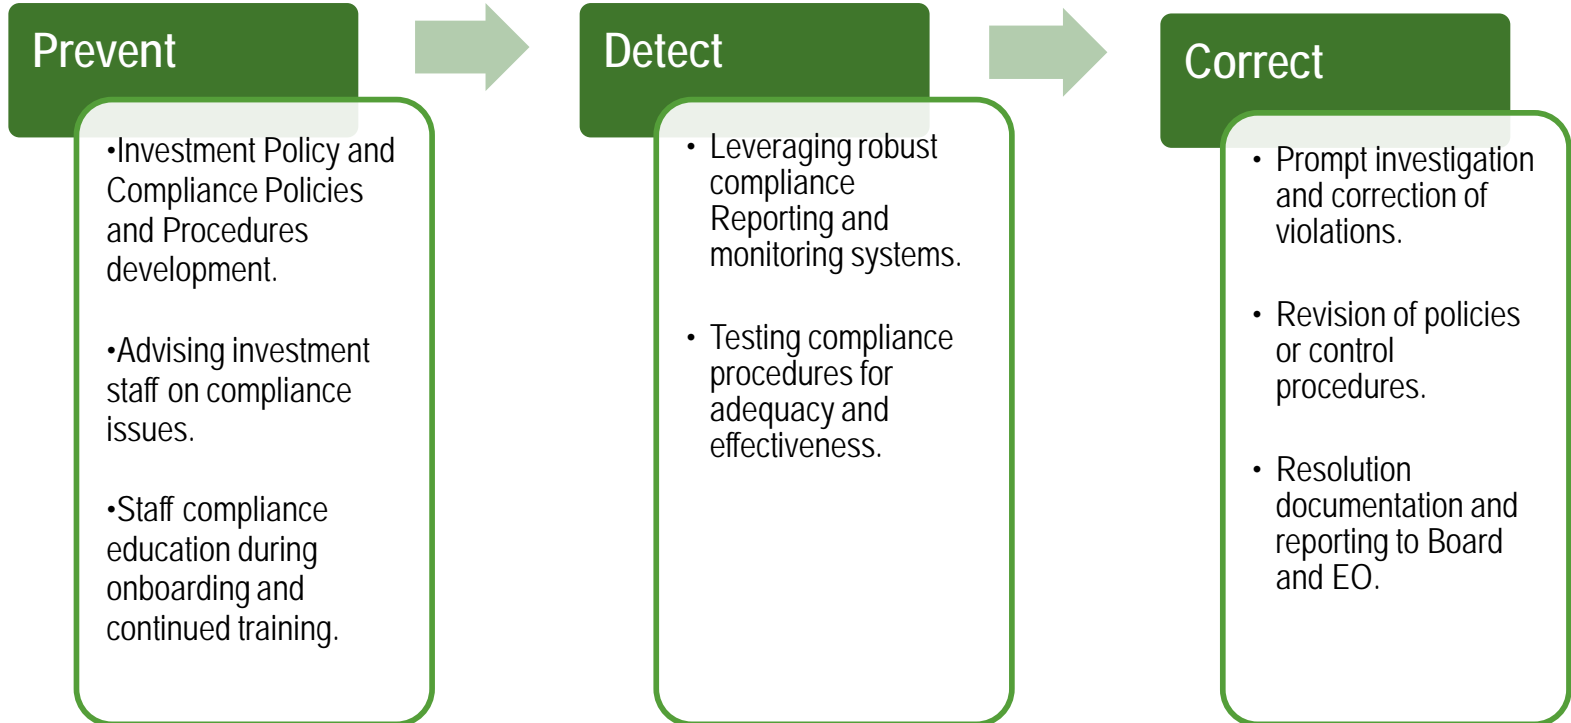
Prevent

•Investment Policy and Compliance Policies and Procedures development.

•Advising investment staff on compliance issues.

•Staff compliance education during onboarding and continued training.

Detect

• Leveraging robust compliance Reporting and monitoring systems.

• Testing compliance procedures for adequacy and effectiveness.

Correct

• Prompt investigation and correction of violations.

• Revision of policies or control procedures.

• Resolution documentation and reporting to Board and EO.